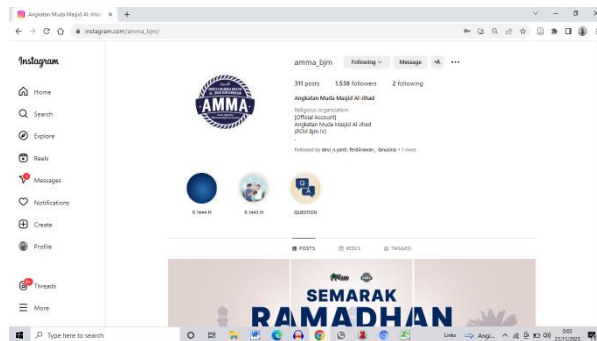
Angkatan Muda Masjid Al-Jihad ×  +

instagram.com/amma_bjm/

Instagram

Home

Search

Explore

Reels

Messages

Notifications

Create

Profile

Threads

More

amma_bjm  Following  Message

311 posts  1,538 followers  2 following

Angkatan Muda Masjid Al-Jihad

Religious organization
[Official Account]
Angkatan Muda Masjid Al Jihad
(PCM Bjm IV)

Followed by devi_n_yanti, ferdikrawan_ibnuaka + 1 more

AMMA

R 1444 H  R 1443 H  QUESTION

POSTS  REELS  TAGGED

SEMARAK

RAMADHAN

Type here to search

Links  Angi...

21/11/2023